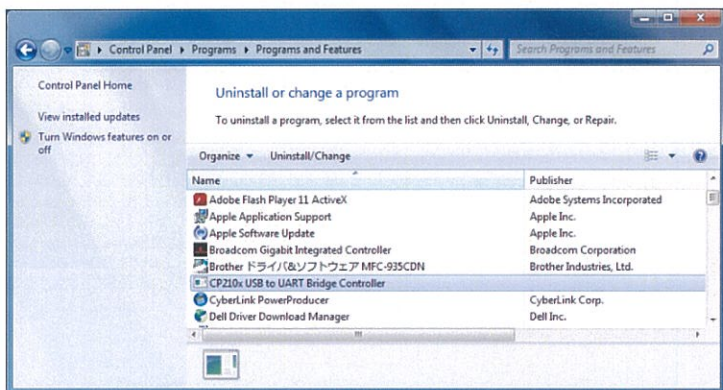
Control Panel ▸ Programs ▸ Programs and Features

Search Programs and Features

Control Panel Home

View installed updates

Turn Windows features on or off

Uninstall or change a program

To uninstall a program, select it from the list and then click Uninstall, Change, or Repair.

Organize ▾ Uninstall/Change

| Name | Publisher |
|---|---|
| Adobe Flash Player 11 ActiveX | Adobe Systems Incorporated |
| Apple Application Support | Apple Inc. |
| Apple Software Update | Apple Inc. |
| Broadcom Gigabit Integrated Controller | Broadcom Corporation |
| Brother ドライバ&ソフトウェア MFC-935CDN | Brother Industries, Ltd. |
| CP210x USB to UART Bridge Controller | |
| CyberLink PowerProducer | CyberLink Corp. |
| Dell Driver Download Manager | Dell Inc. |